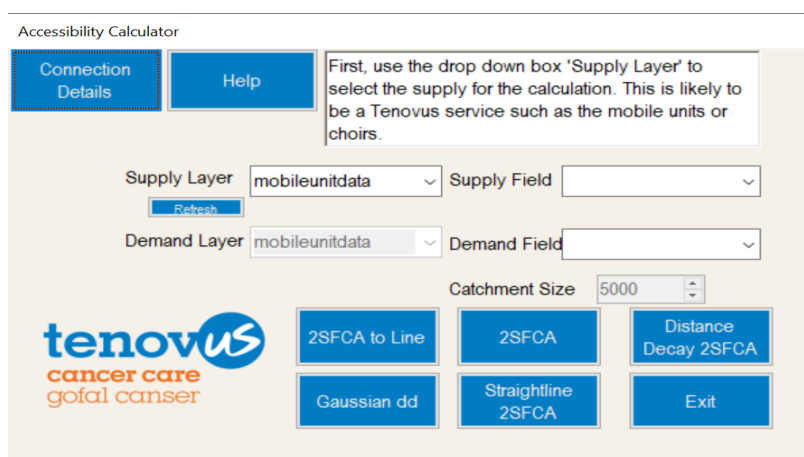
Accessibility Calculator

Connection Details

Help

First, use the drop down box 'Supply Layer' to select the supply for the calculation. This is likely to be a Tenovus service such as the mobile units or choirs.

Supply Layer mobileunitdata

Refresh

Supply Field

Demand Layer mobileunitdata

Demand Field

Catchment Size 5000

tenovus
cancer care
gofal canser

2SFCA to Line

2SFCA

Distance Decay 2SFCA

Gaussian dd

Straightline 2SFCA

Exit